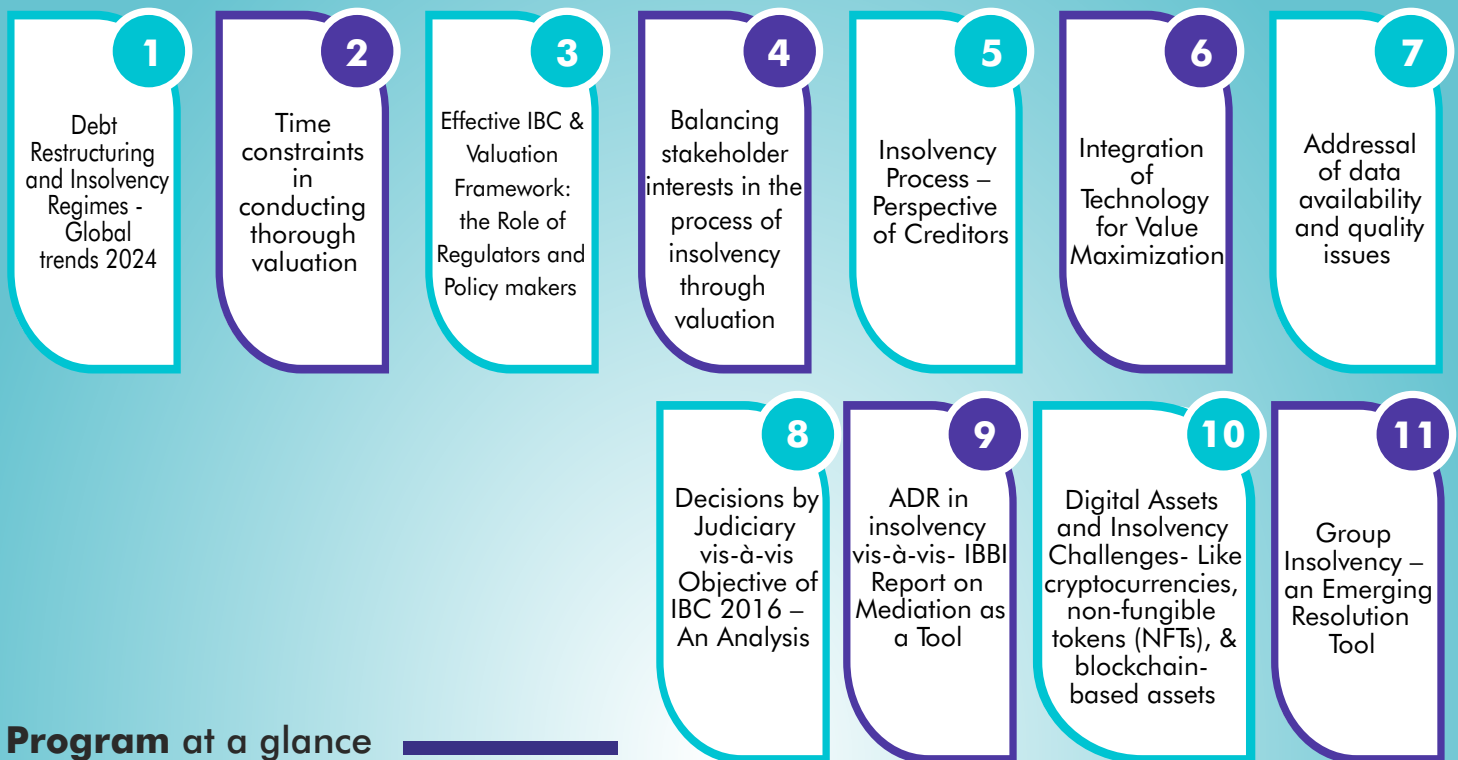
1

Debt Restructuring and Insolvency Regimes - Global trends 2024

2

Time constraints in conducting thorough valuation

3

Effective IBC & Valuation Framework: the Role of Regulators and Policy makers

4

Balancing stakeholder interests in the process of insolvency through valuation

5

Insolvency Process – Perspective of Creditors

6

Integration of Technology for Value Maximization

7

Addressal of data availability and quality issues

8

Decisions by Judiciary vis-à-vis Objective of IBC 2016 – An Analysis

9

ADR in insolvency vis-à-vis- IBBI Report on Mediation as a Tool

10

Digital Assets and Insolvency Challenges- Like cryptocurrencies, non-fungible tokens (NFTs), & blockchain-based assets

11

Group Insolvency – an Emerging Resolution Tool

**Program** at a glance